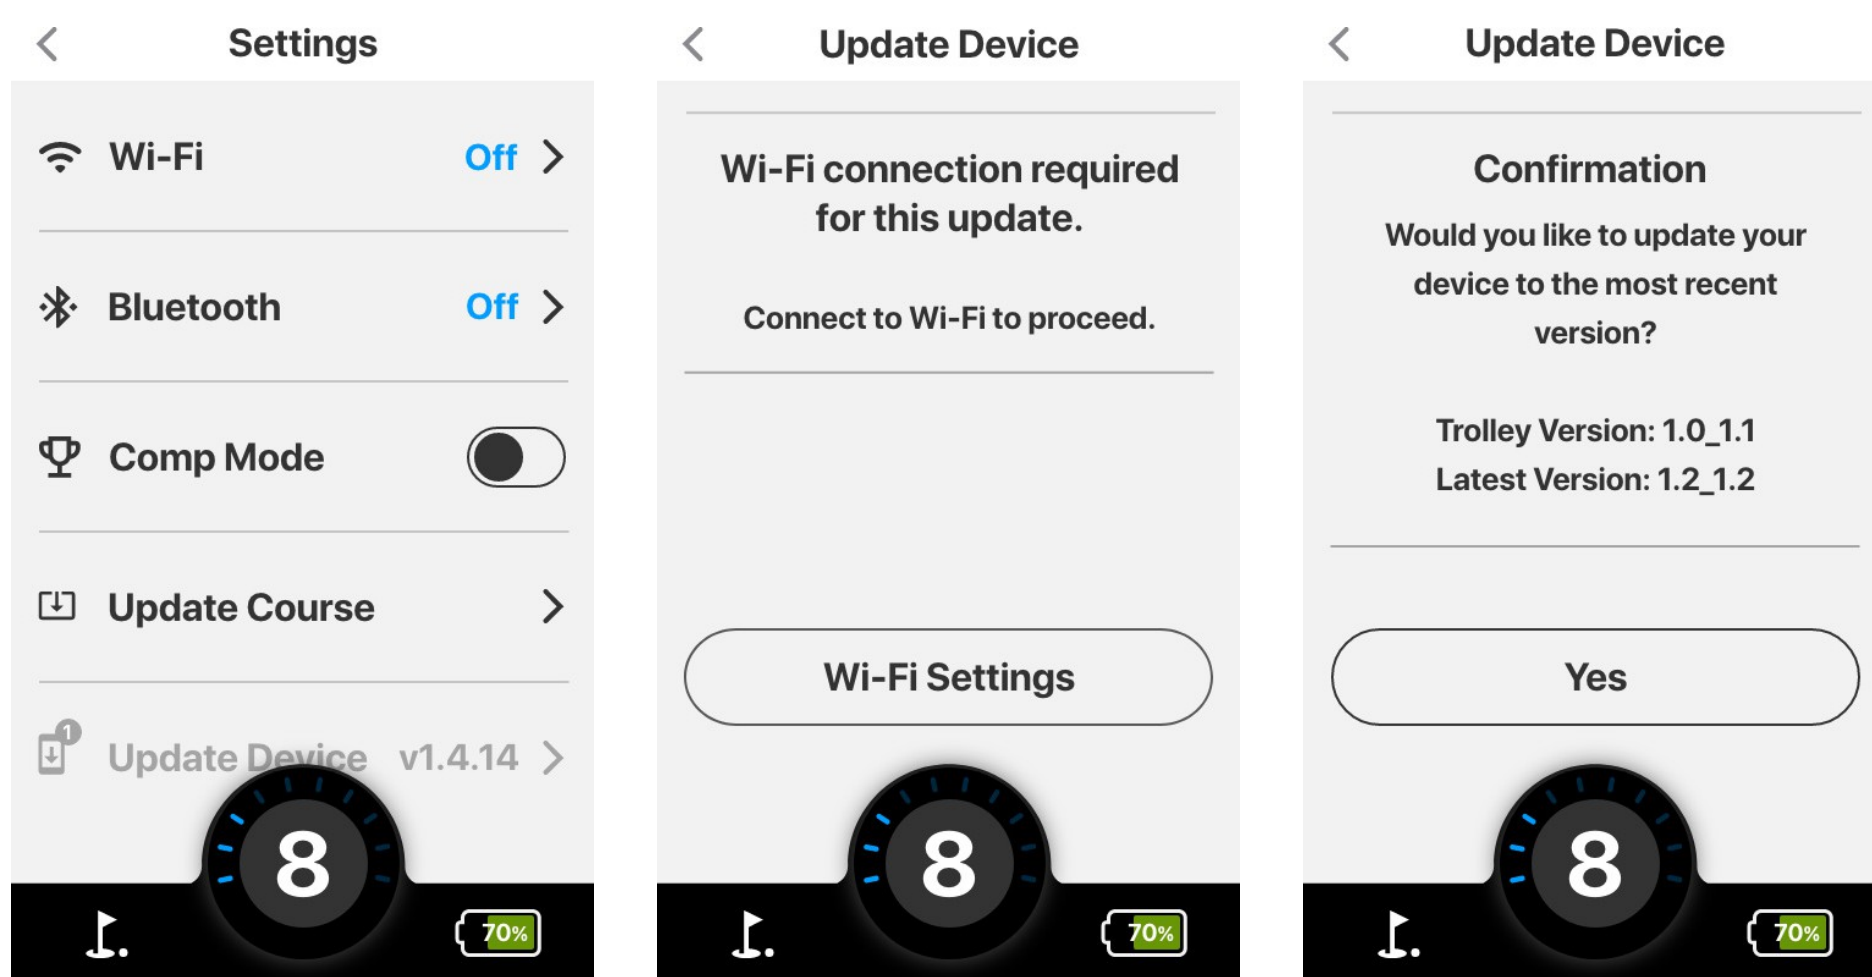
Settings

Wi-Fi Off

Bluetooth Off

Comp Mode

Update Course

1
Update Device v1.4.14

8

70%

Update Device

Wi-Fi connection required for this update.

Connect to Wi-Fi to proceed.

Wi-Fi Settings

8

70%

Update Device

Confirmation

Would you like to update your device to the most recent version?

Trolley Version: 1.0_1.1
Latest Version: 1.2_1.2

Yes

8

70%